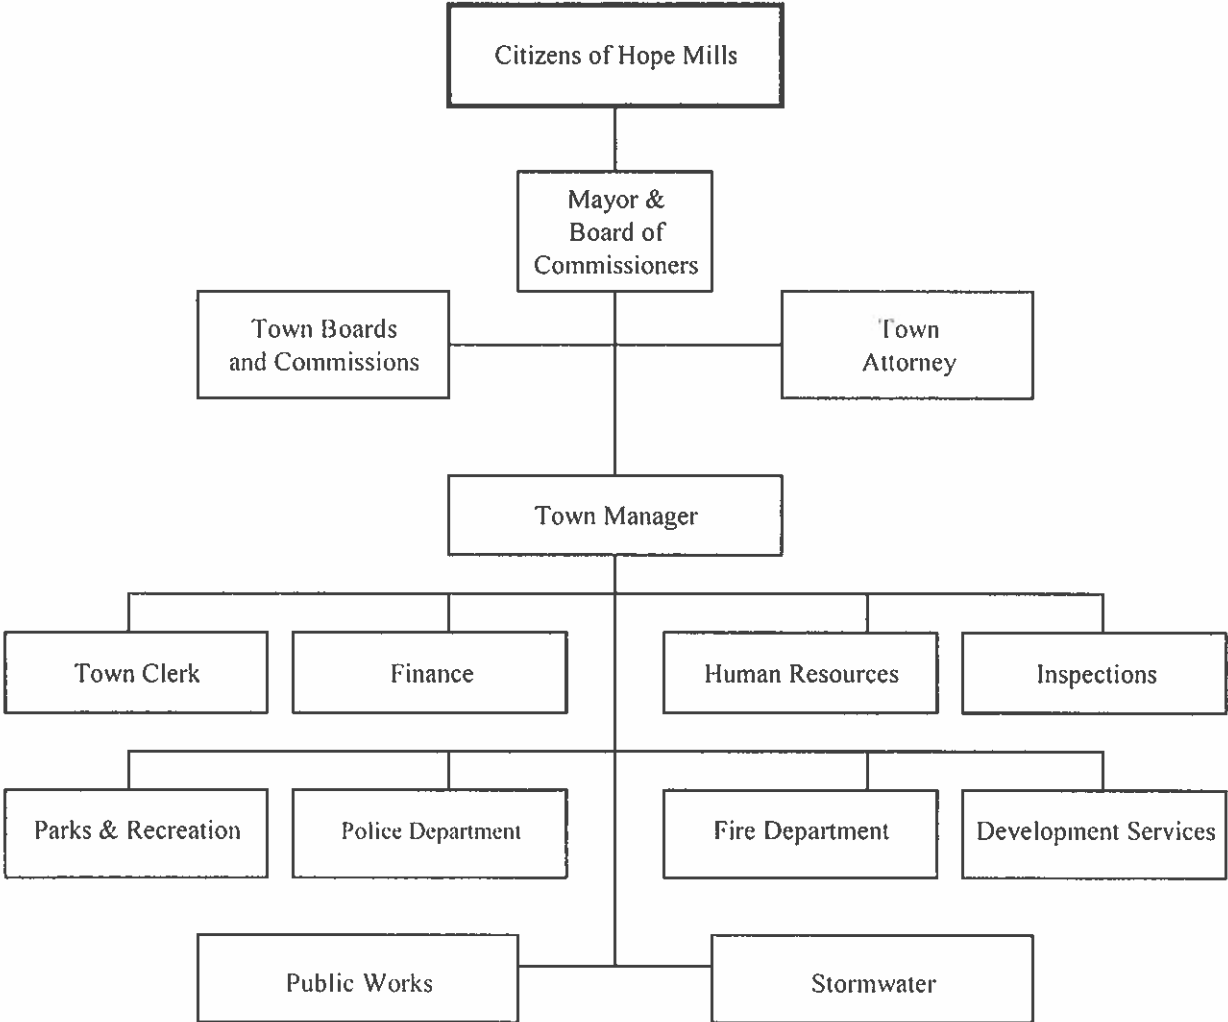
Citizens of Hope Mills

Mayor & Board of Commissioners

Town Boards and Commissions

Town Attorney

Town Manager

Town Clerk

Finance

Human Resources

Inspections

Parks & Recreation

Police Department

Fire Department

Development Services

Public Works

Stormwater